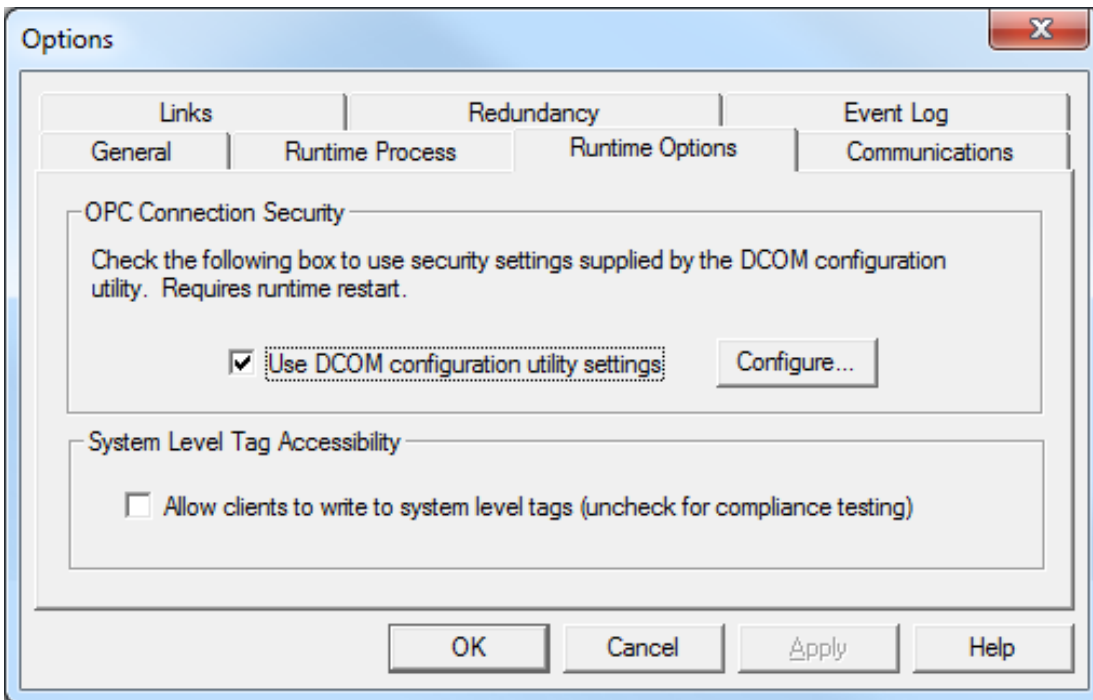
Options

Links | Redundancy | Event Log
General | Runtime Process | Runtime Options | Communications

OPC Connection Security

Check the following box to use security settings supplied by the DCOM configuration utility. Requires runtime restart.

☑ Use DCOM configuration utility settings

Configure...

System Level Tag Accessibility

☐ Allow clients to write to system level tags (uncheck for compliance testing)

OK | Cancel | Apply | Help